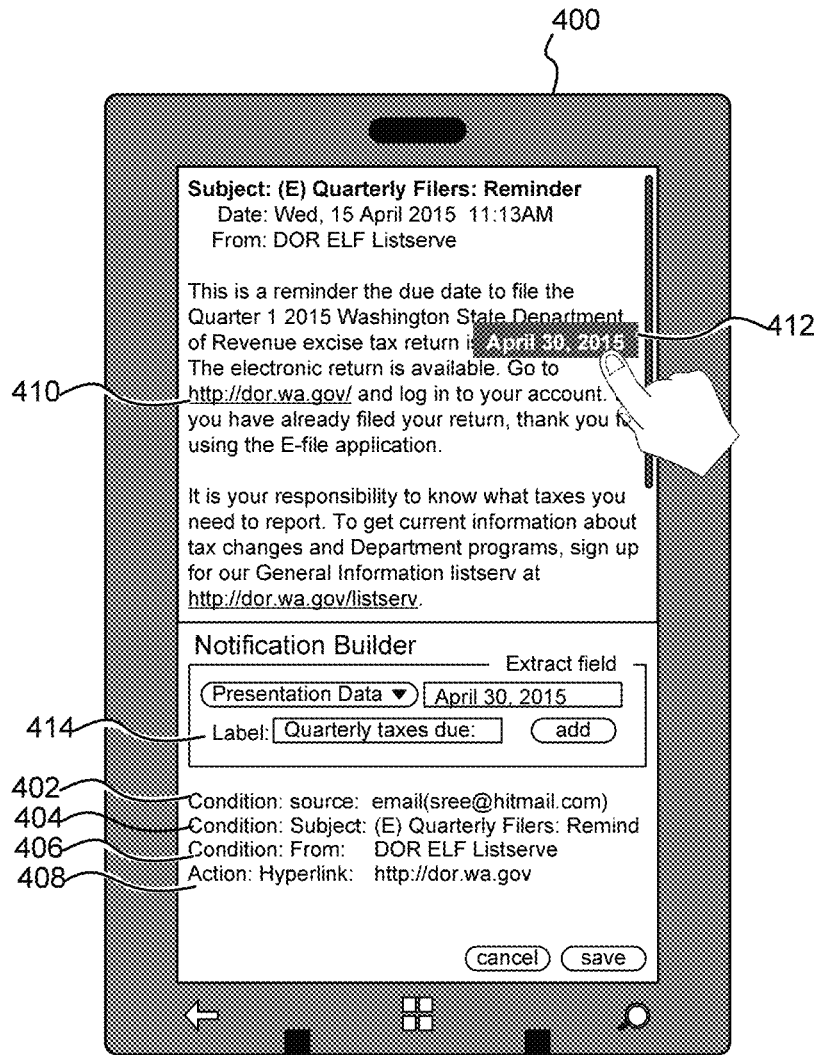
400

Subject: (E) Quarterly Filers: Reminder
Date: Wed, 15 April 2015 11:13AM
From: DOR ELF Listserve

This is a reminder the due date to file the Quarter 1 2015 Washington State Department of Revenue excise tax return is April 30, 2015 The electronic return is available. Go to http://dor.wa.gov/ and log in to your account. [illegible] you have already filed your return, thank you f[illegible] using the E-file application.

412

410

It is your responsibility to know what taxes you need to report. To get current information about tax changes and Department programs, sign up for our General Information listserv at http://dor.wa.gov/listserv.

Notification Builder
Extract field
Presentation Data ▼ April 30, 2015
414
Label: Quarterly taxes due: add

402 Condition: source: email(sree@hitmail.com)
404 Condition: Subject: (E) Quarterly Filers: Remind
406 Condition: From: DOR ELF Listserve
408 Action: Hyperlink: http://dor.wa.gov

cancel save